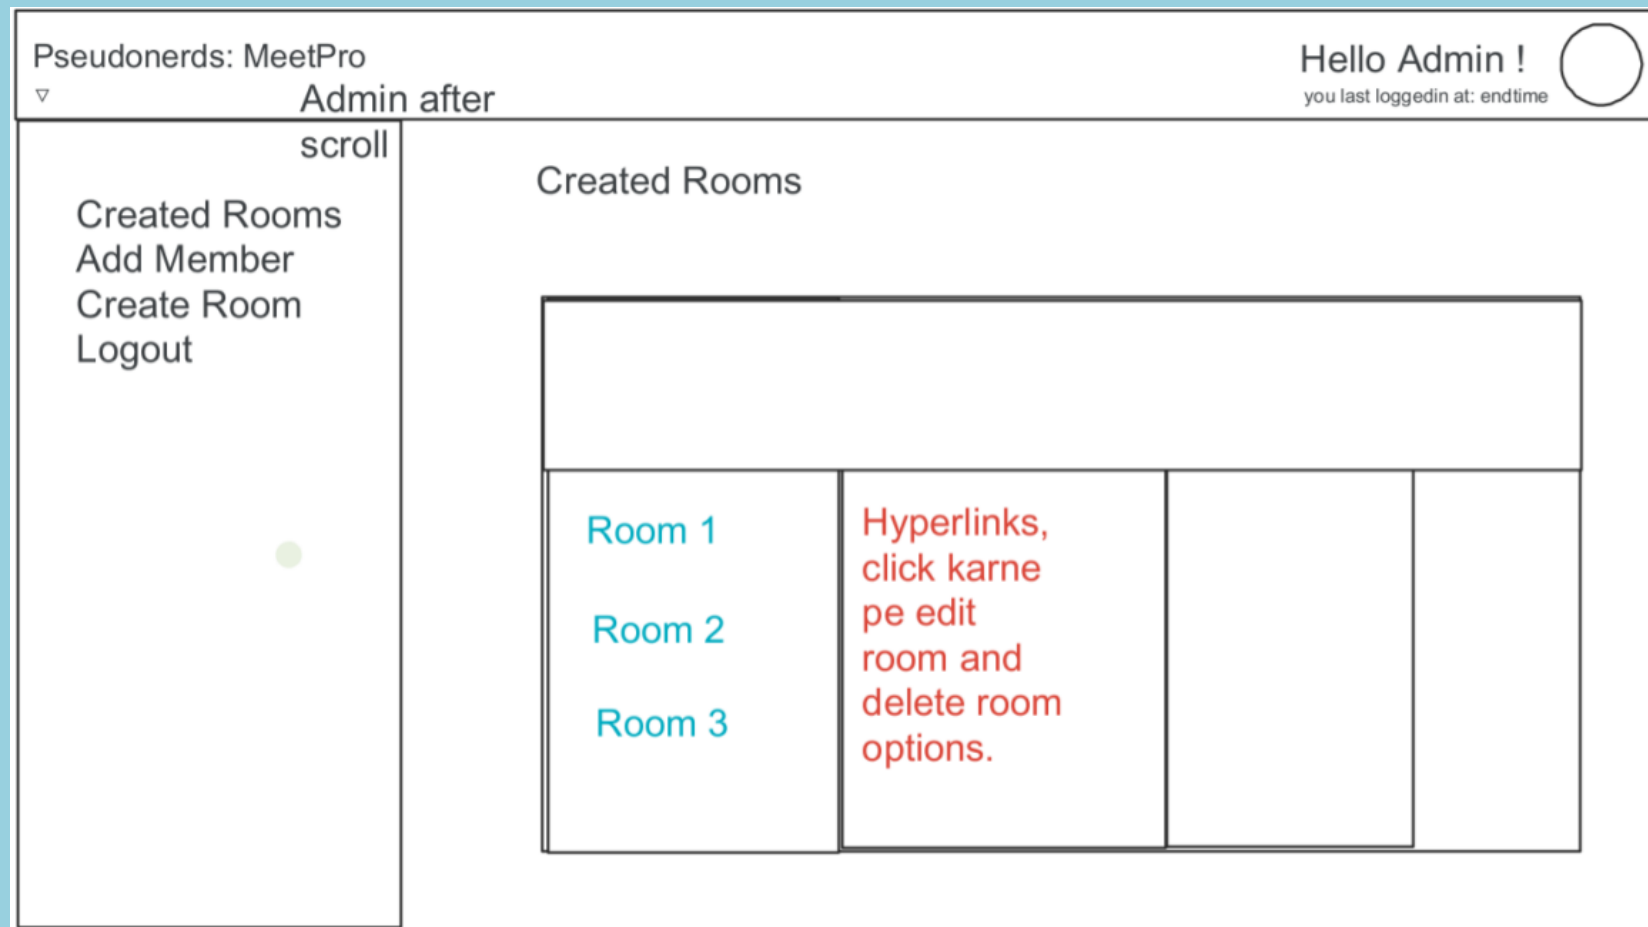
Pseudonerds: MeetPro
▽
Admin after scroll

Hello Admin !
you last loggedin at: endtime

Created Rooms
Add Member
Create Room
Logout

Created Rooms

Room 1

Room 2

Room 3

Hyperlinks, click karne pe edit room and delete room options.